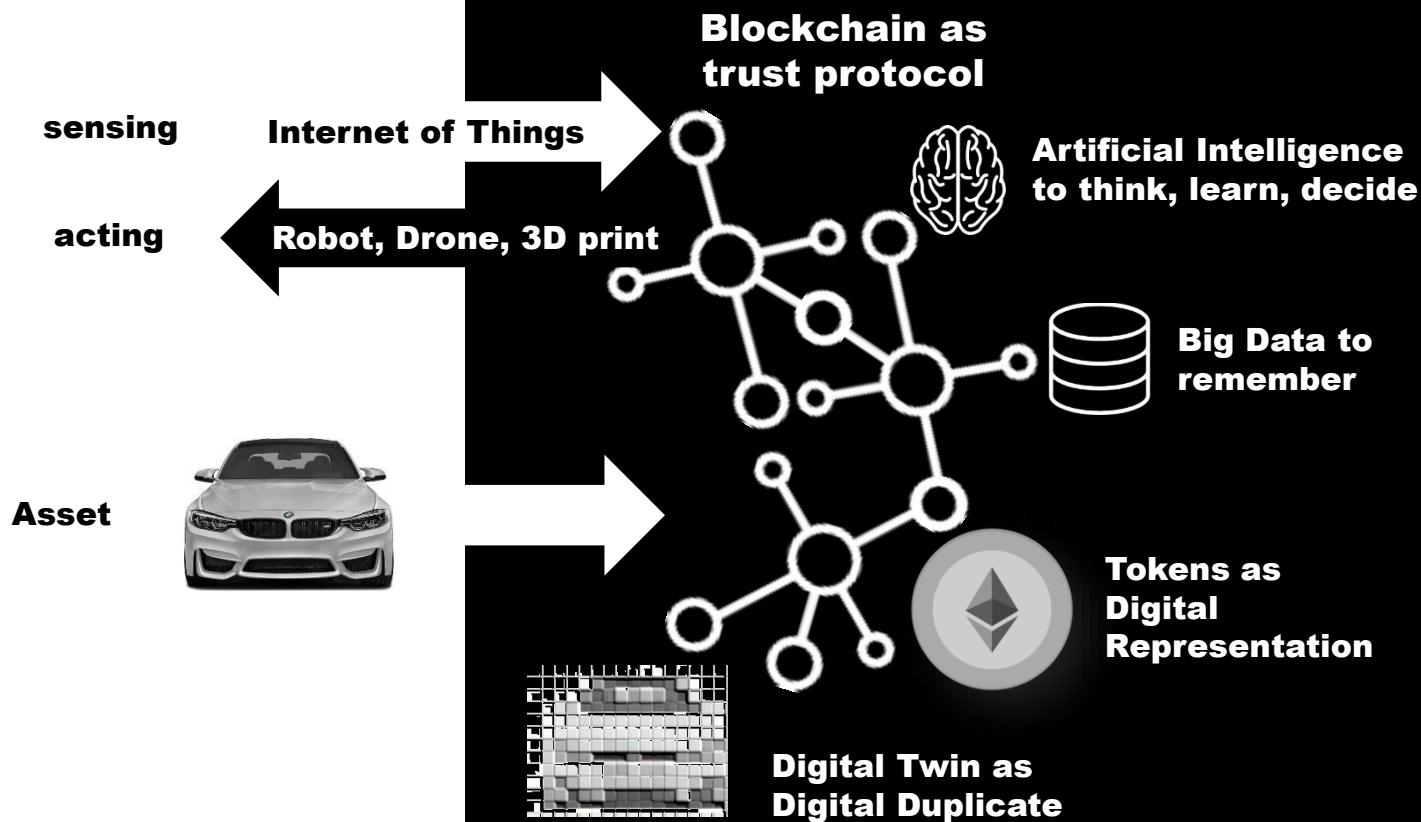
Blockchain as trust protocol

sensing

Internet of Things

Artificial Intelligence to think, learn, decide

acting

Robot, Drone, 3D print

Big Data to remember

Asset

Tokens as Digital Representation

Digital Twin as Digital Duplicate